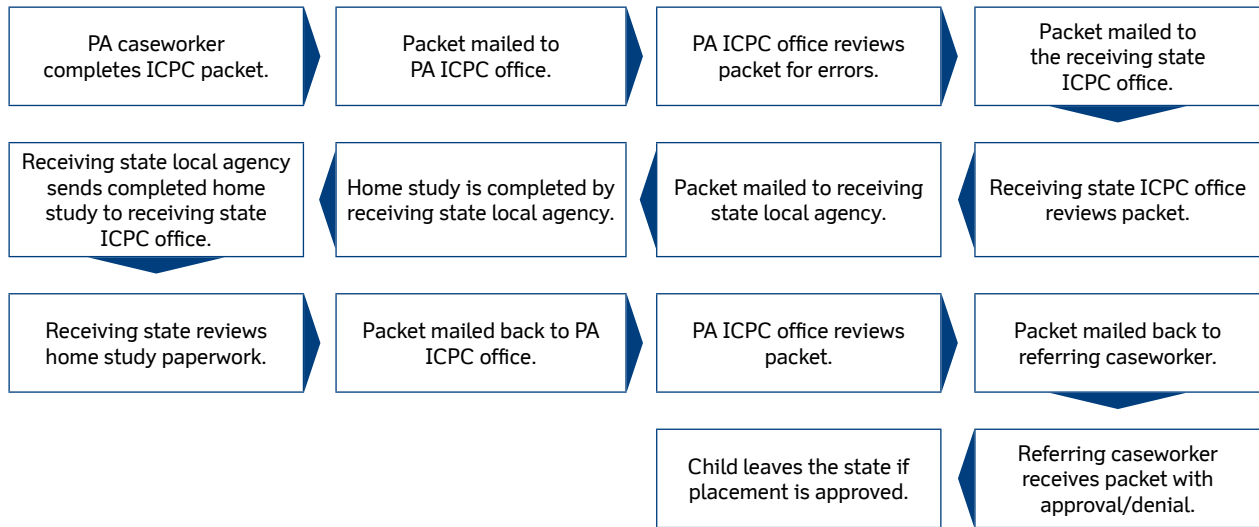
PA caseworker completes ICPC packet.

Packet mailed to PA ICPC office.

PA ICPC office reviews packet for errors.

Packet mailed to the receiving state ICPC office.

Receiving state ICPC office reviews packet.

Packet mailed to receiving state local agency.

Home study is completed by receiving state local agency.

Receiving state local agency sends completed home study to receiving state ICPC office.

Receiving state reviews home study paperwork.

Packet mailed back to PA ICPC office.

PA ICPC office reviews packet.

Packet mailed back to referring caseworker.

Referring caseworker receives packet with approval/denial.

Child leaves the state if placement is approved.